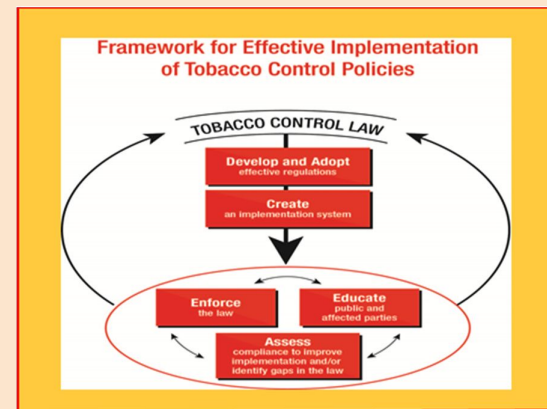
Framework for Effective Implementation of Tobacco Control Policies

TOBACCO CONTROL LAW

Develop and Adopt
effective regulations

Create
an implementation system

Enforce
the law

Educate
public and affected parties

Assess
compliance to improve implementation and/or identify gaps in the law